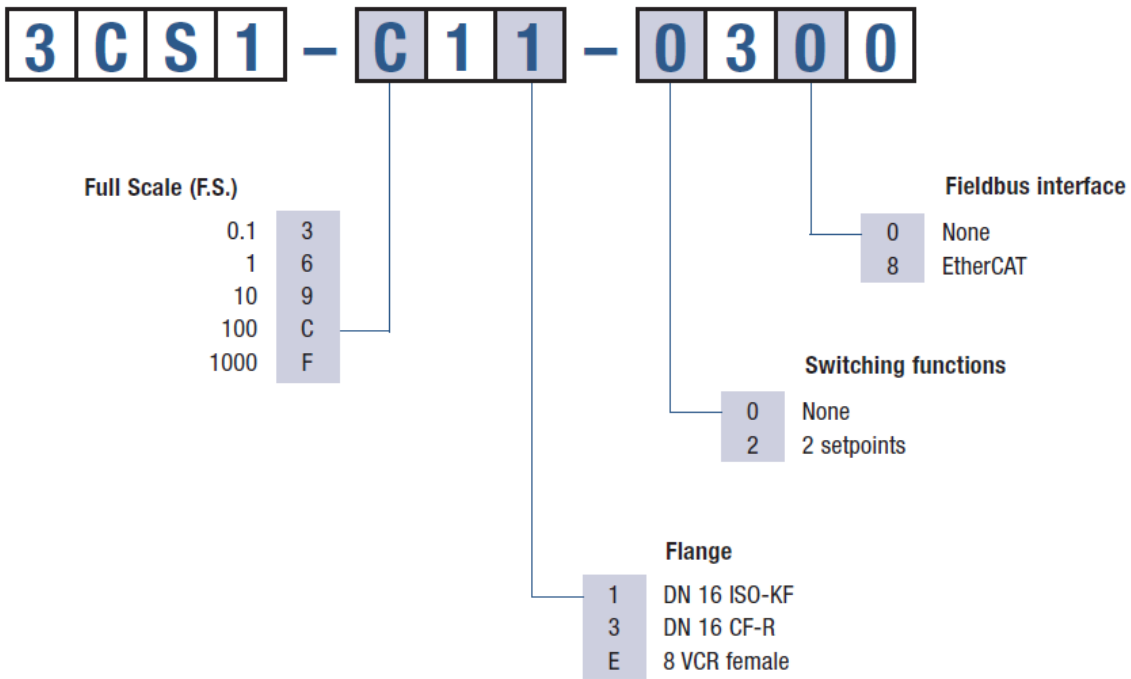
3 C S 1 – C 1 1 – 0 3 0 0

Full Scale (F.S.)

| | |
|---|---|
| 0.1 | 3 |
| 1 | 6 |
| 10 | 9 |
| 100 | C |
| 1000 | F |

Fieldbus interface

| | |
|---|---|
| 0 | None |
| 8 | EtherCAT |

Switching functions

| | |
|---|---|
| 0 | None |
| 2 | 2 setpoints |

Flange

| | |
|---|---|
| 1 | DN 16 ISO-KF |
| 3 | DN 16 CF-R |
| E | 8 VCR female |